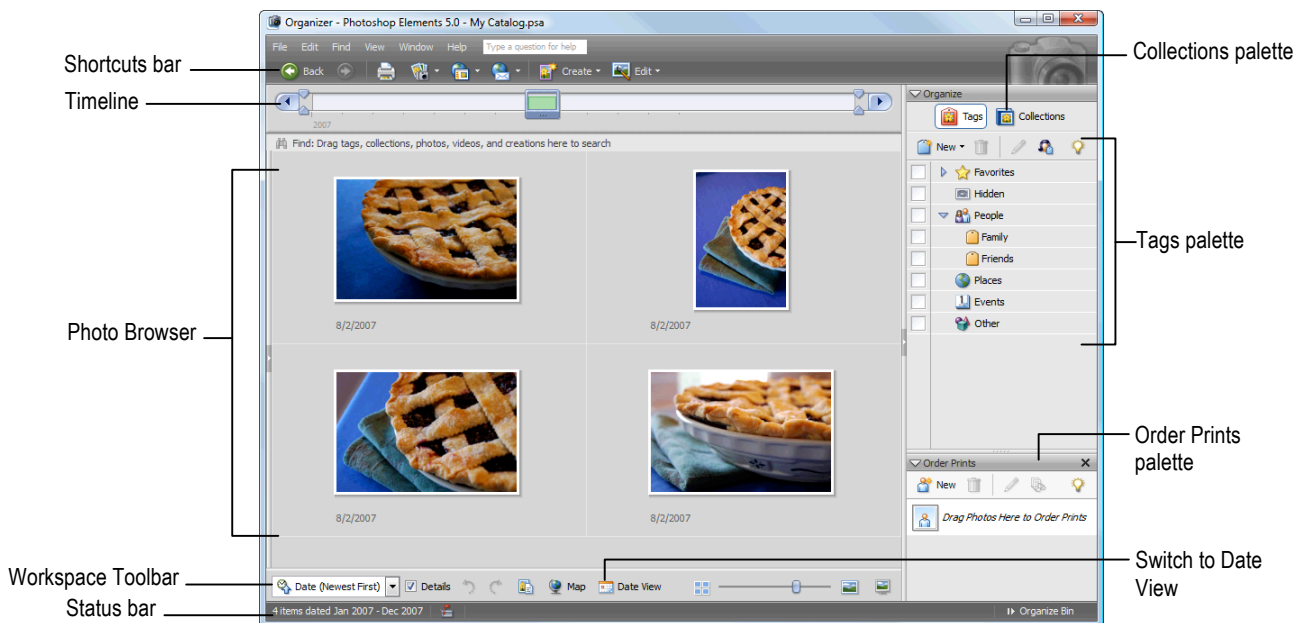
Organizer - Photoshop Elements 5.0 - My Catalog.psa

File Edit Find View Window Help Type a question for help

Back Create Edit

Shortcuts bar

Timeline

Collections palette

2007

Organize

Tags Collections

Find: Drag tags, collections, photos, videos, and creations here to search

New

Favorites

Hidden

People

Family

Friends

Places

Events

Other

Tags palette

Photo Browser

8/2/2007

8/2/2007

8/2/2007

8/2/2007

Order Prints palette

Order Prints

New

Drag Photos Here to Order Prints

Switch to Date View

Workspace Toolbar

Date (Newest First) Details Map Date View

Status bar

4 items dated Jan 2007 - Dec 2007

Organize Bin